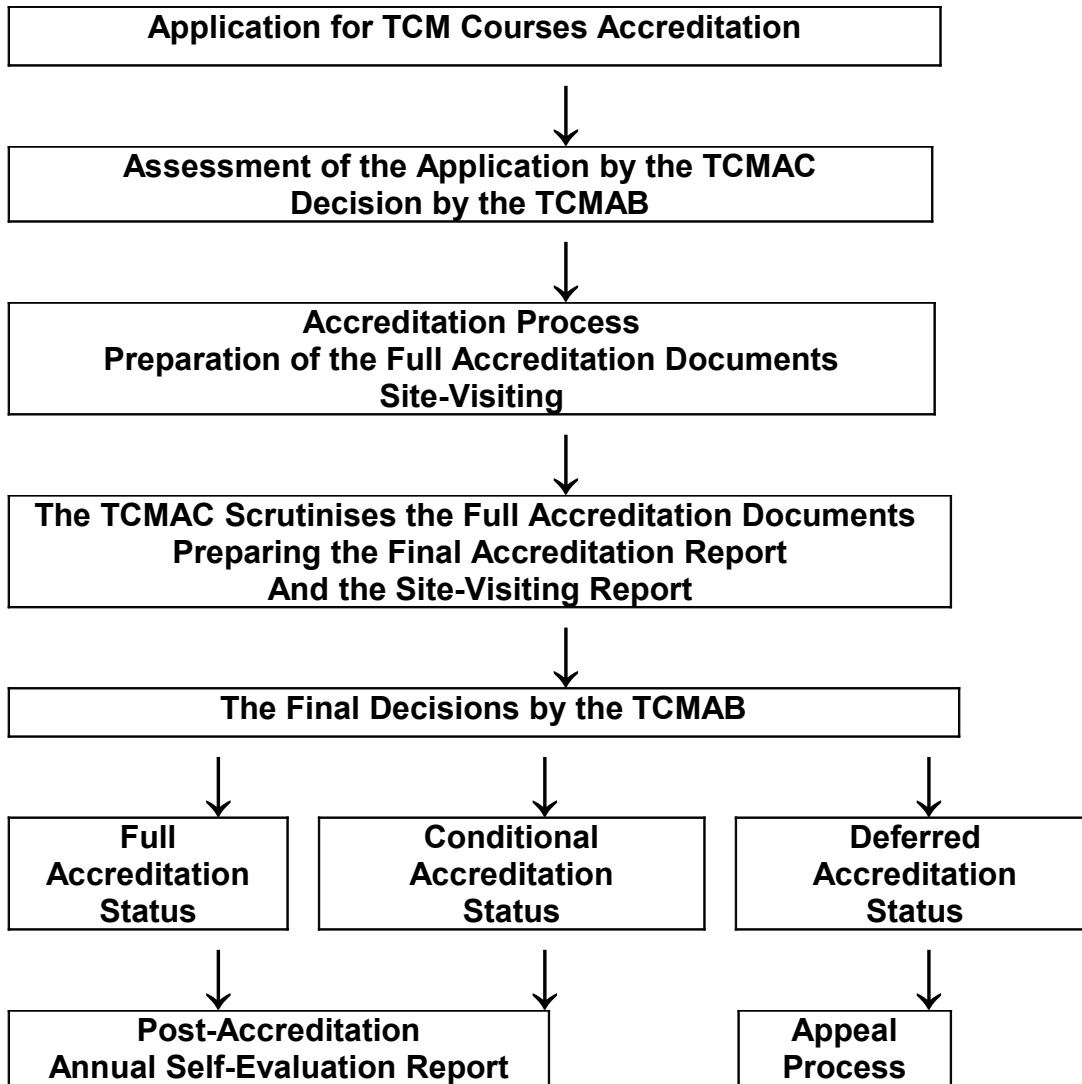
Application for TCM Courses Accreditation

Assessment of the Application by the TCMAC
Decision by the TCMAB

Accreditation Process
Preparation of the Full Accreditation Documents
Site-Visiting

The TCMAC Scrutinises the Full Accreditation Documents
Preparing the Final Accreditation Report
And the Site-Visiting Report

The Final Decisions by the TCMAB

Full Accreditation Status

Conditional Accreditation Status

Deferred Accreditation Status

Post-Accreditation
Annual Self-Evaluation Report

Appeal Process